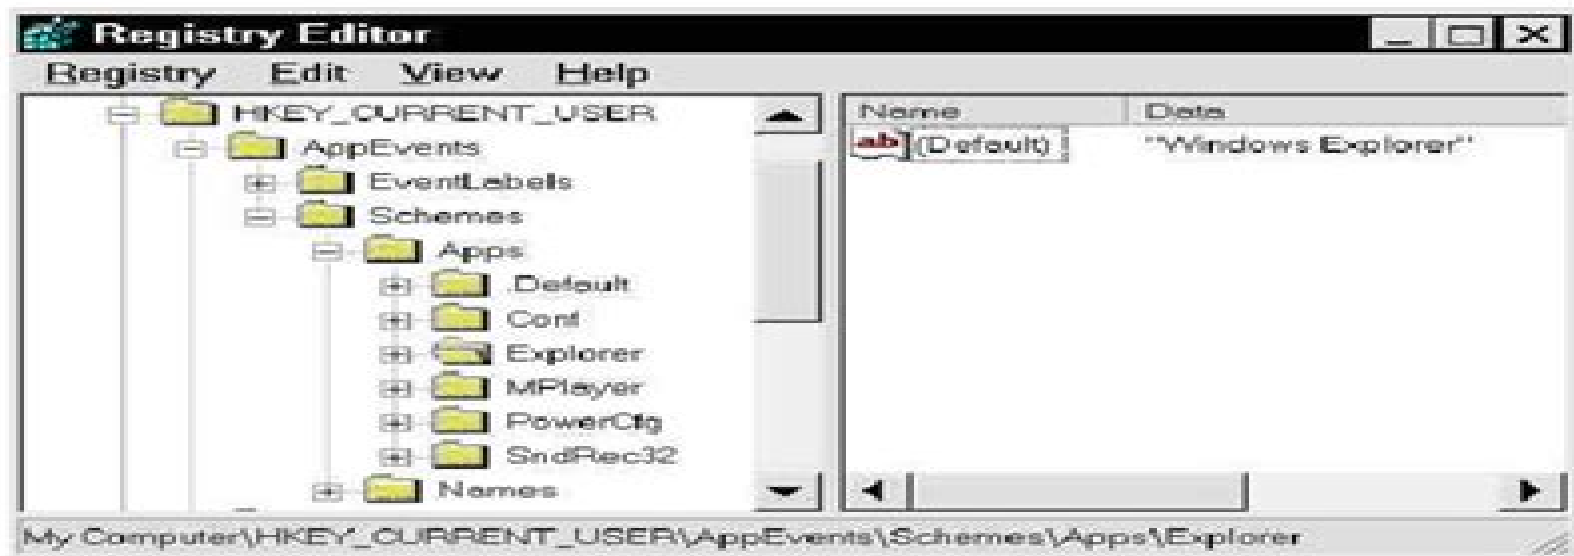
Registry Editor

Registry Edit View Help

HKEY_CURRENT_USER
AppEvents
EventLabels
Schemes
Apps
.Default
Conf
Explorer
MPlayer
PowerCfg
SndRec32
Names

| Name | Data |
|---|---|
| ab (Default) | "Windows Explorer" |

My Computer\HKEY_CURRENT_USER\AppEvents\Schemes\Apps\Explorer